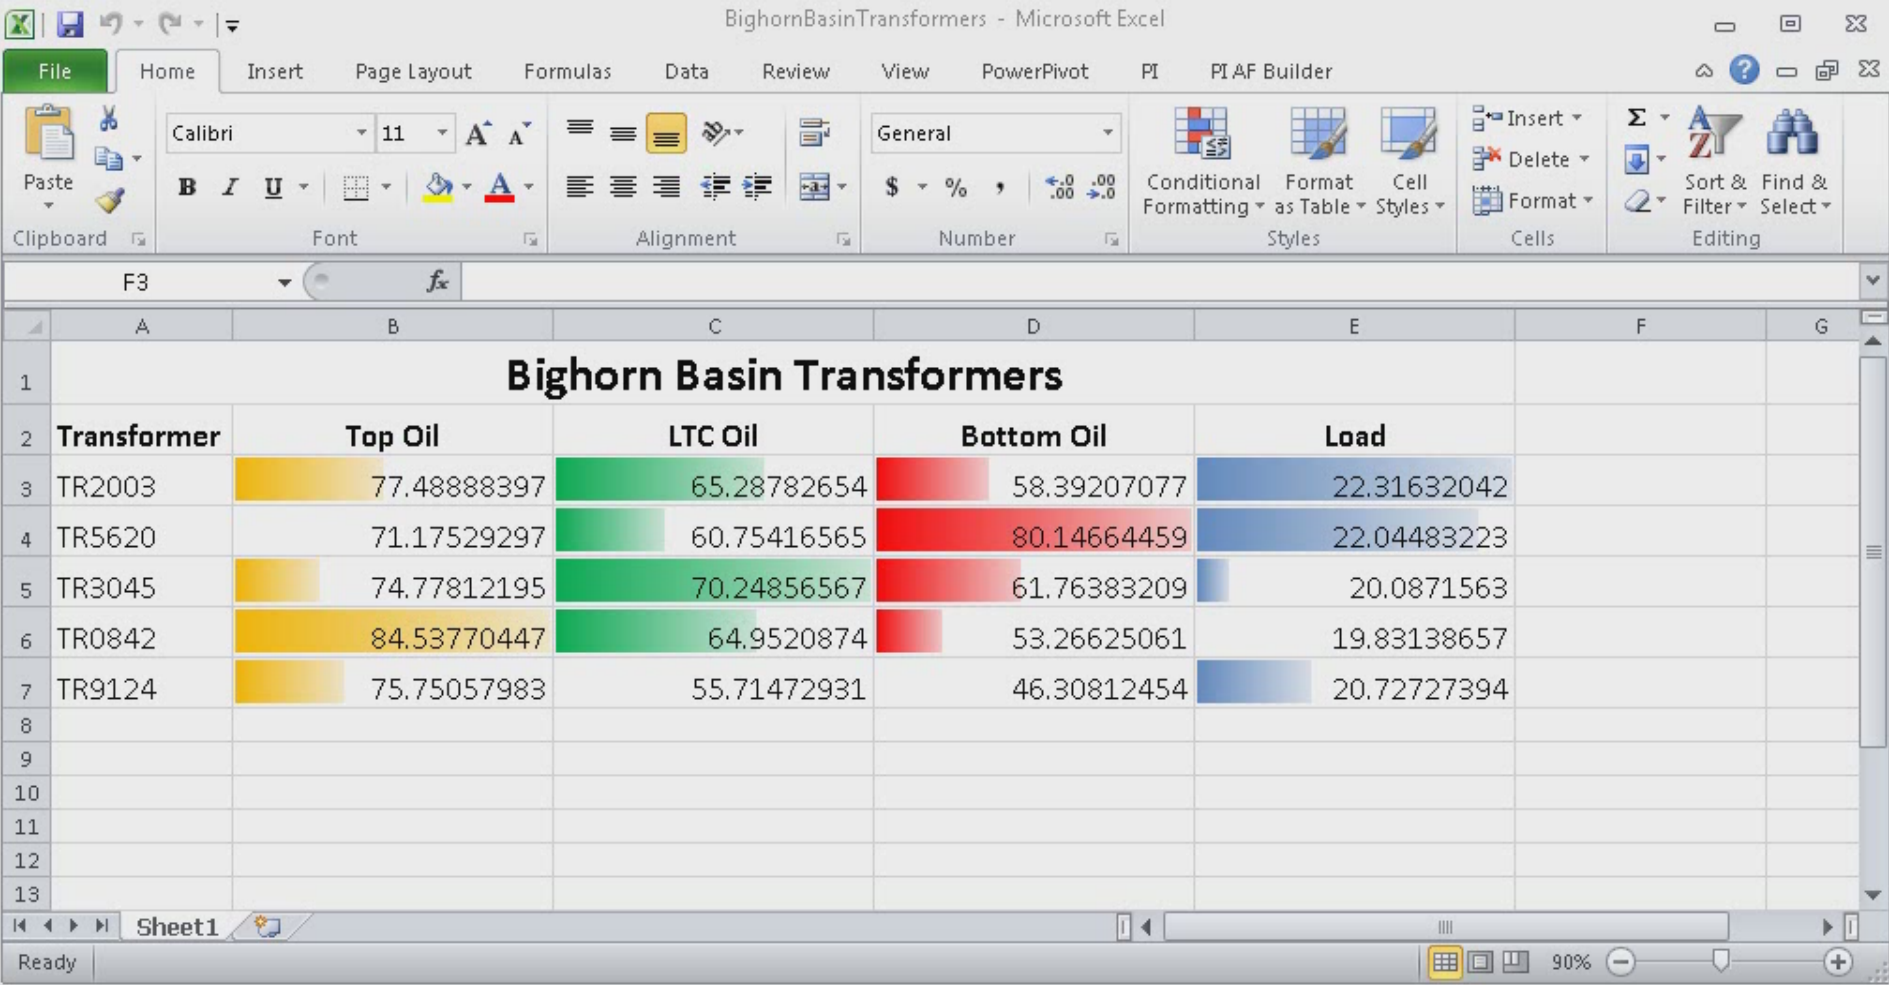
BighornBasinTransformers - Microsoft Excel

File | Home | Insert | Page Layout | Formulas | Data | Review | View | PowerPivot | PI | PI AF Builder

Paste
Clipboard
Calibri 11
B I U
Font
Alignment
General
$ % ,
Number
Conditional Formatting
Format as Table
Cell Styles
Styles
Insert
Delete
Format
Cells
Σ
Sort & Filter
Find & Select
Editing

F3 $f_x$

| | A | B | C | D | E | F | G |
|---|---|---|---|---|---|---|---|
| 1 | Bighorn Basin Transformers | | | | | | |
| 2 | Transformer | Top Oil | LTC Oil | Bottom Oil | Load | | |
| 3 | TR2003 | 77.48888397 | 65.28782654 | 58.39207077 | 22.31632042 | | |
| 4 | TR5620 | 71.17529297 | 60.75416565 | 80.14664459 | 22.04483223 | | |
| 5 | TR3045 | 74.77812195 | 70.24856567 | 61.76383209 | 20.0871563 | | |
| 6 | TR0842 | 84.53770447 | 64.9520874 | 53.26625061 | 19.83138657 | | |
| 7 | TR9124 | 75.75057983 | 55.71472931 | 46.30812454 | 20.72727394 | | |
| 8 | | | | | | | |
| 9 | | | | | | | |
| 10 | | | | | | | |
| 11 | | | | | | | |
| 12 | | | | | | | |
| 13 | | | | | | | |

Sheet1

Ready
90%